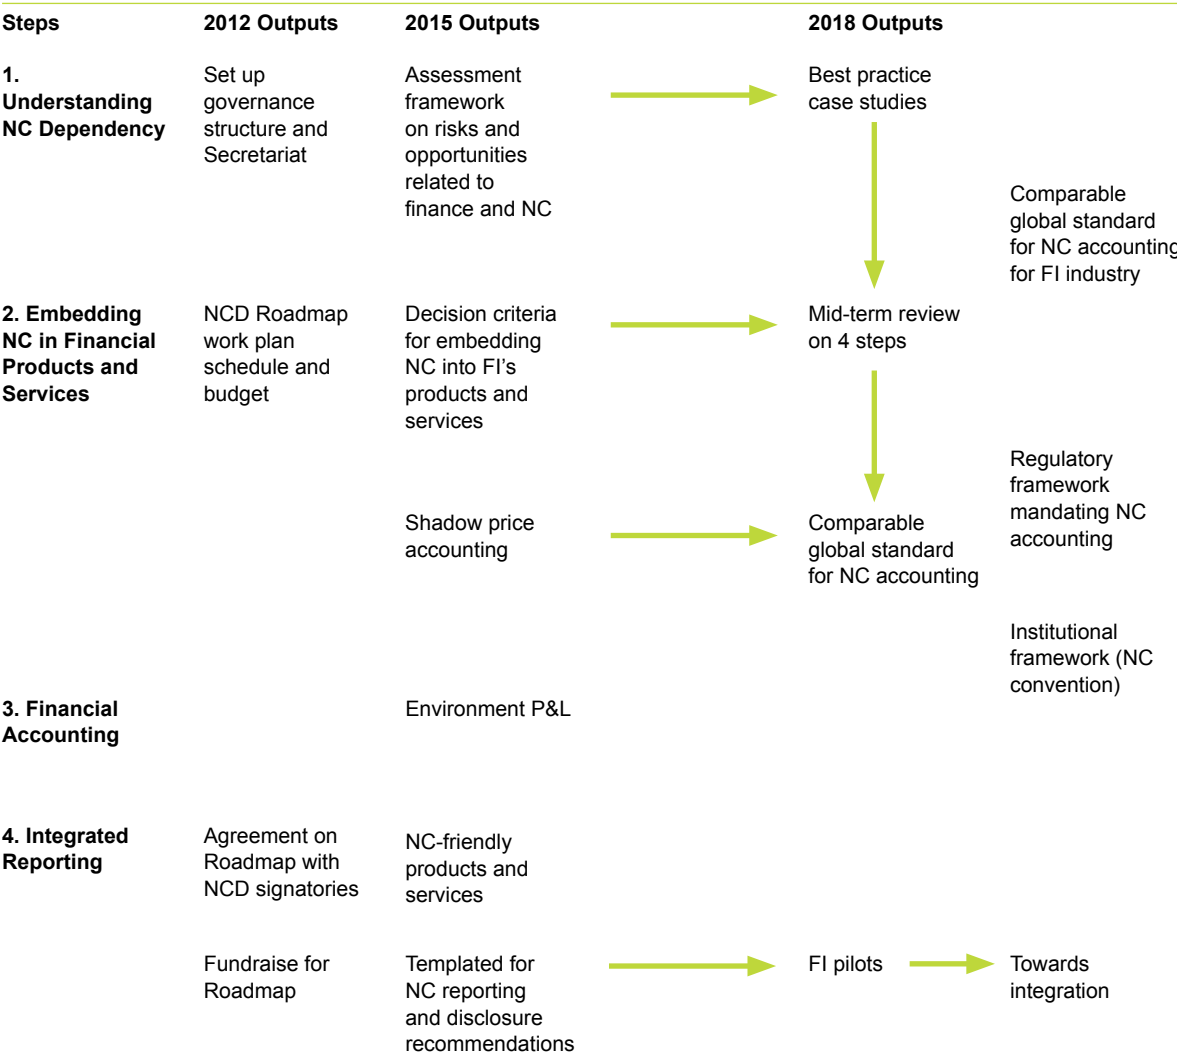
| Steps | 2012 Outputs | 2015 Outputs | 2018 Outputs | |
|---|---|---|---|---|
| 1. Understanding NC Dependency | Set up governance structure and Secretariat | Assessment framework on risks and opportunities related to finance and NC | Best practice case studies | |
| | | | | Comparable global standard for NC accounting for FI industry |
| 2. Embedding NC in Financial Products and Services | NCD Roadmap work plan schedule and budget | Decision criteria for embedding NC into FI's products and services | Mid-term review on 4 steps | |
| | | | | Regulatory framework mandating NC accounting |
| | | Shadow price accounting | Comparable global standard for NC accounting | |
| | | | | Institutional framework (NC convention) |
| 3. Financial Accounting | | Environment P&L | | |
| 4. Integrated Reporting | Agreement on Roadmap with NCD signatories | NC-friendly products and services | | |
| | Fundraise for Roadmap | Templated for NC reporting and disclosure recommendations | FI pilots | Towards integration |